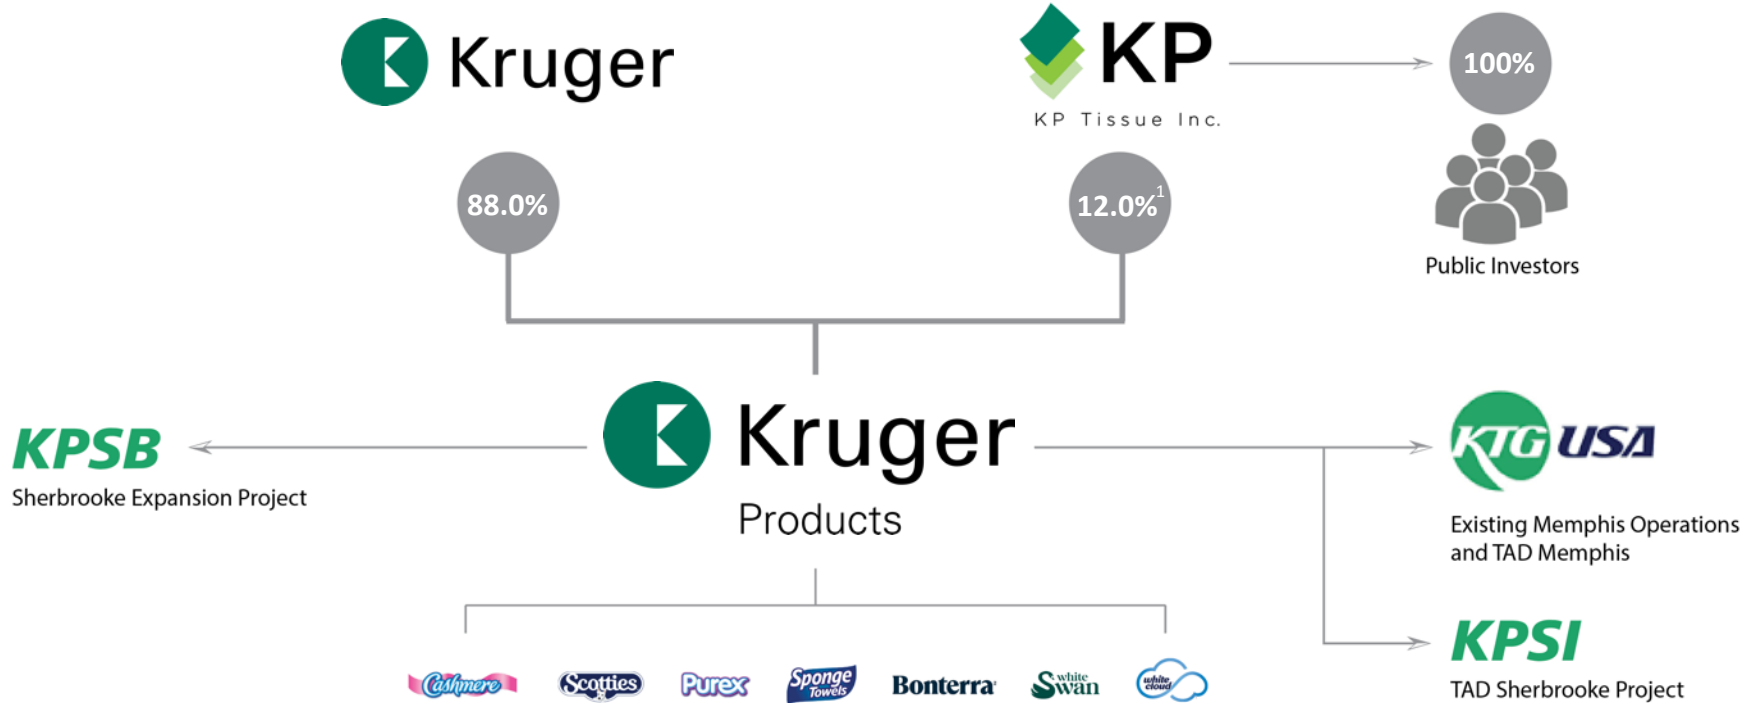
Kruger

KP
KP Tissue Inc.

100%

Public Investors

88.0%

12.0%$^1$

KPSB
Sherbrooke Expansion Project

Kruger
Products

KTG USA
Existing Memphis Operations and TAD Memphis

KPSI
TAD Sherbrooke Project

Cashmere Scotties Purex Sponge Towels Bonterra White Swan white cloud